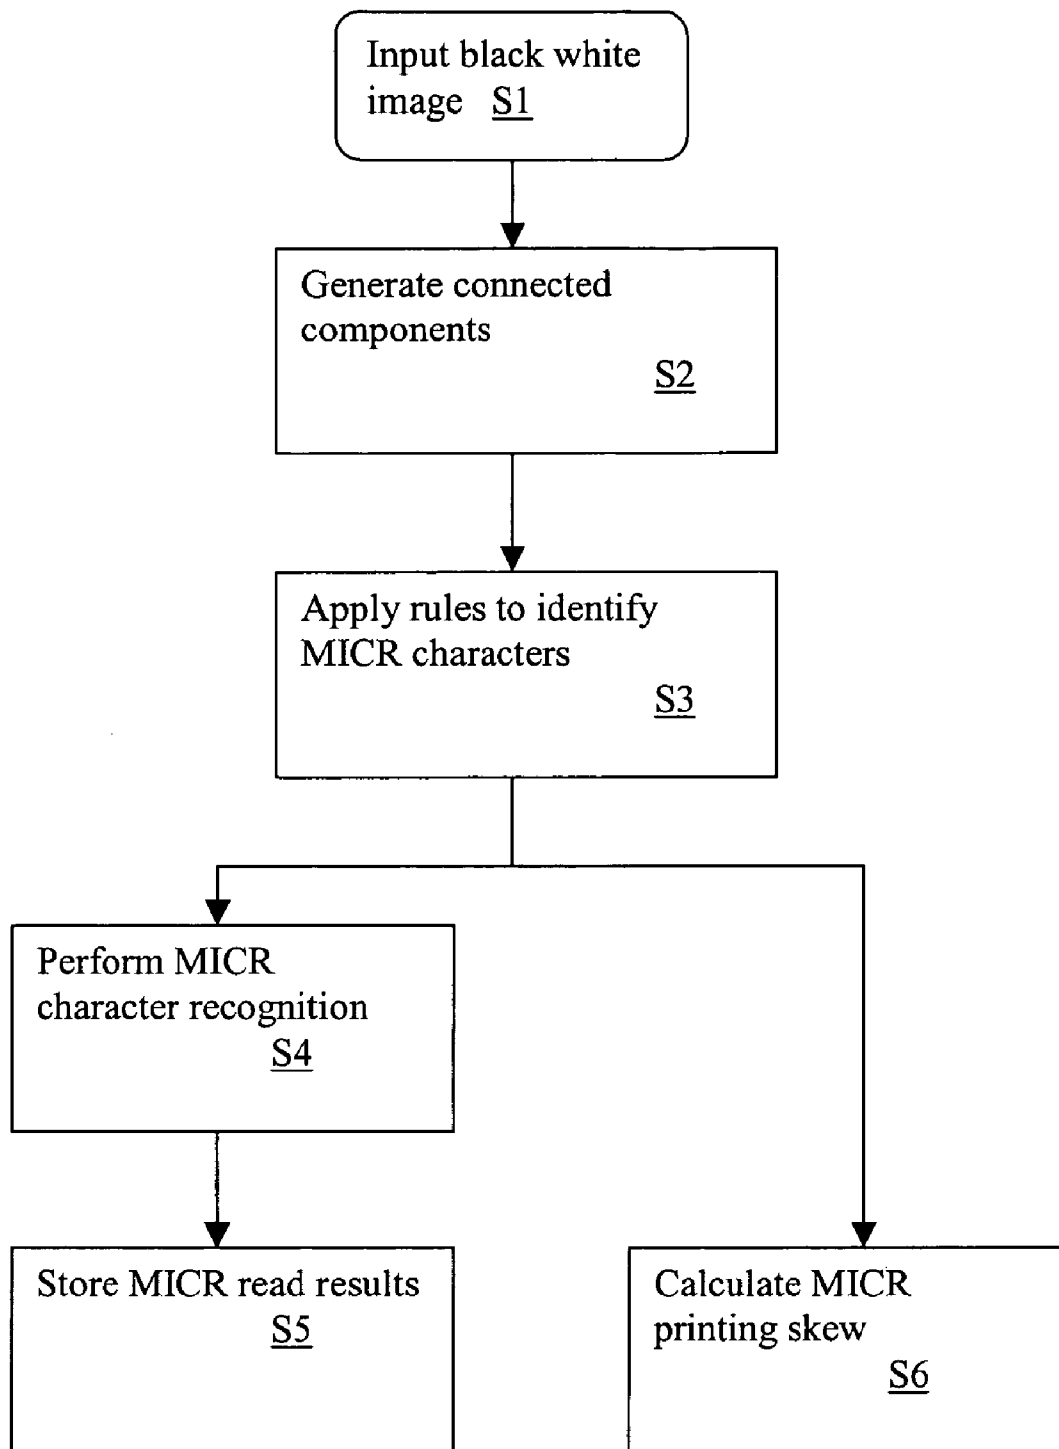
Input black white image S1

Generate connected components
S2

Apply rules to identify MICR characters
S3

Perform MICR character recognition
S4

Store MICR read results
S5

Calculate MICR printing skew
S6